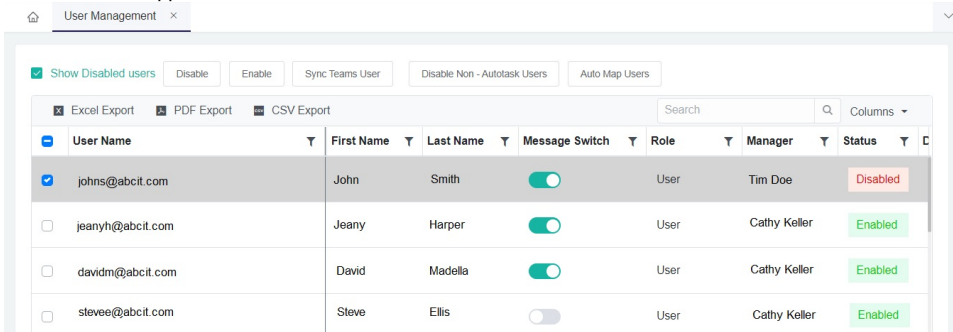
User Management ×

Show Disabled users Disable Enable Sync Teams User Disable Non - Autotask Users Auto Map Users

Excel Export PDF Export CSV Export Search Columns

| User Name | First Name | Last Name | Message Switch | Role | Manager | Status | D |
|---|---|---|---|---|---|---|---|
| johns@abcit.com | John | Smith | | User | Tim Doe | Disabled | |
| jeanyh@abcit.com | Jeany | Harper | | User | Cathy Keller | Enabled | |
| davidm@abcit.com | David | Madella | | User | Cathy Keller | Enabled | |
| stevee@abcit.com | Steve | Ellis | | User | Cathy Keller | Enabled | |